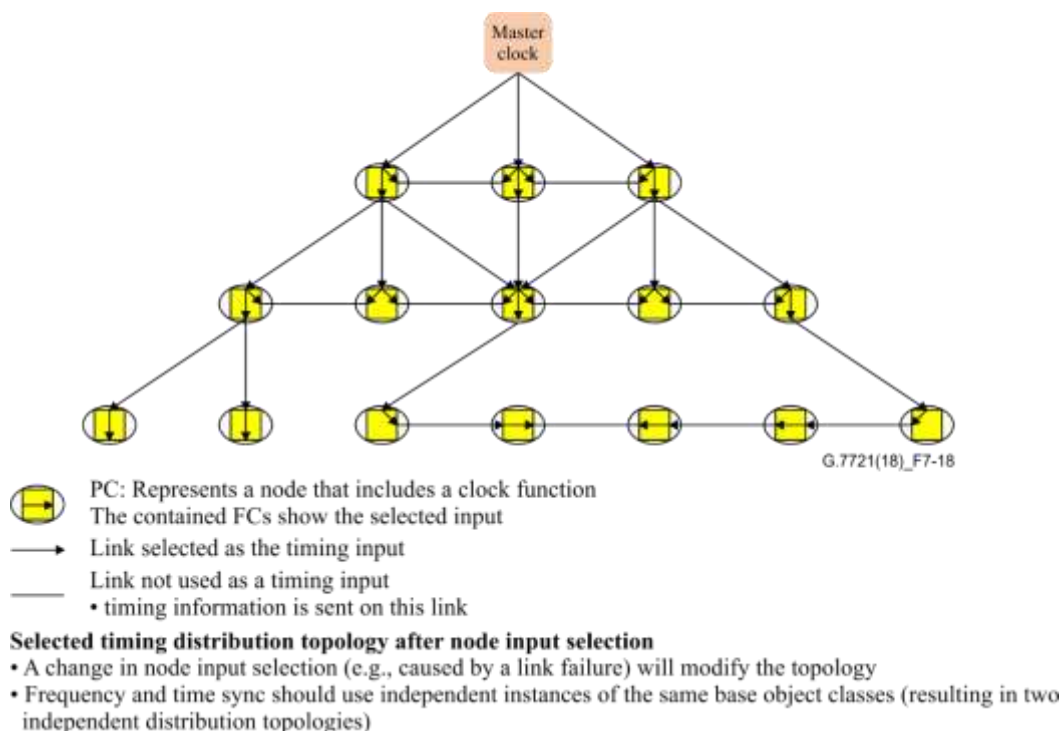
Master clock

G.7721(18)_F7-18

PC: Represents a node that includes a clock function
The contained FCs show the selected input

Link selected as the timing input

Link not used as a timing input
• timing information is sent on this link

**Selected timing distribution topology after node input selection**
• A change in node input selection (e.g., caused by a link failure) will modify the topology
• Frequency and time sync should use independent instances of the same base object classes (resulting in two independent distribution topologies)